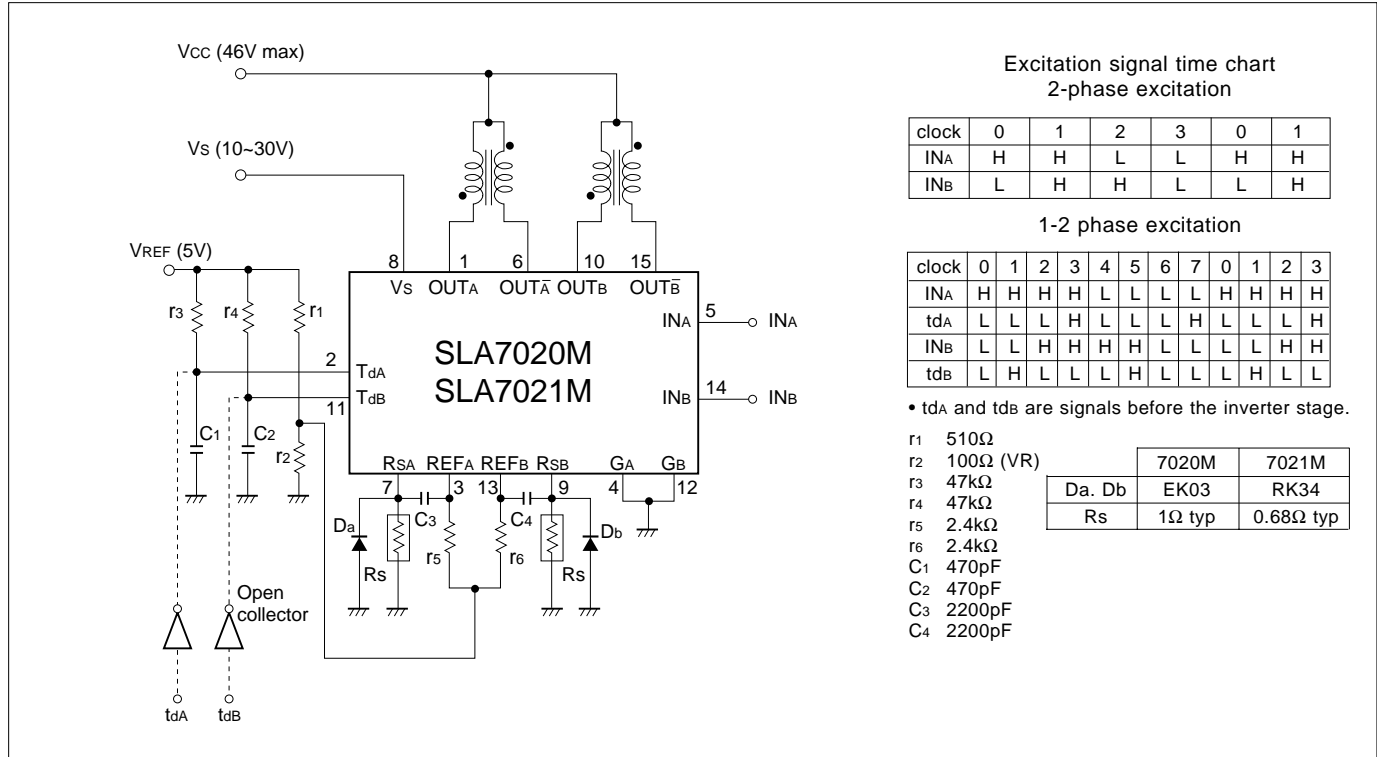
VCC (46V max)

VS (10~30V)

VREF (5V)

r3 r4 r1

2 TdA

TdB

11

C1 C2 r2

8 VS 1 OUTA 6 OUT$\bar{A}$ 10 OUTB 15 OUT$\bar{B}$

SLA7020M
SLA7021M

5 INA INA

14 INB INB

RSA REFA REFB RSB GA GB

7 3 13 9 4 12

C3 C4

Da Db

Rs r5 r6 Rs

Open collector

tdA tdB

Excitation signal time chart
2-phase excitation

| clock | 0 | 1 | 2 | 3 | 0 | 1 |
|---|---|---|---|---|---|---|
| INA | H | H | L | L | H | H |
| INB | L | H | H | L | L | H |

1-2 phase excitation

| clock | 0 | 1 | 2 | 3 | 4 | 5 | 6 | 7 | 0 | 1 | 2 | 3 |
|---|---|---|---|---|---|---|---|---|---|---|---|---|
| INA | H | H | H | H | L | L | L | L | H | H | H | H |
| tdA | L | L | L | H | L | L | L | H | L | L | L | H |
| INB | L | L | H | H | H | H | L | L | L | L | H | H |
| tdB | L | H | L | L | L | H | L | L | L | H | L | L |

• tdA and tdB are signals before the inverter stage.

r1 510Ω
r2 100Ω (VR)
r3 47kΩ
r4 47kΩ
r5 2.4kΩ
r6 2.4kΩ
C1 470pF
C2 470pF
C3 2200pF
C4 2200pF

| | 7020M | 7021M |
|---|---|---|
| Da. Db | EK03 | RK34 |
| Rs | 1Ω typ | 0.68Ω typ |